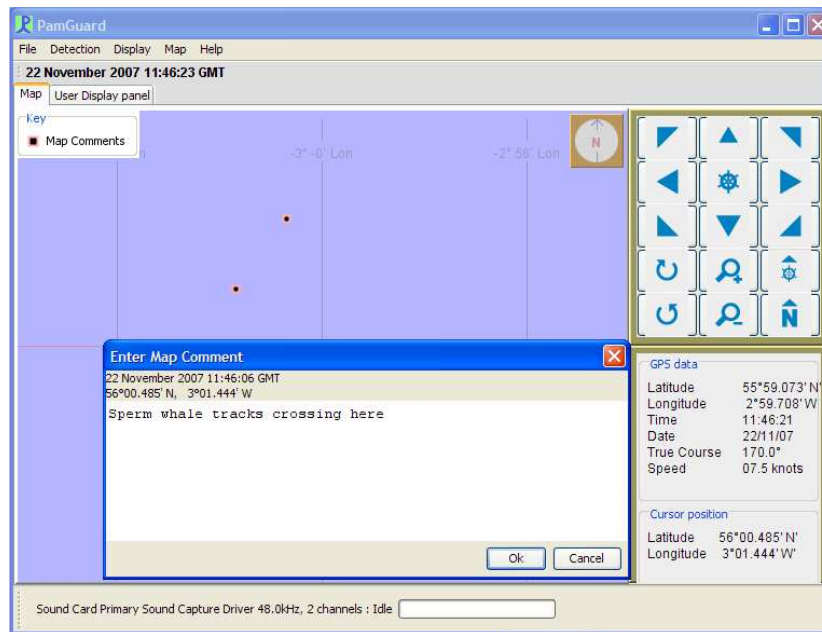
PamGuard

File Detection Display Map Help

22 November 2007 11:46:23 GMT

Map User Display panel

Key

Map Comments

n -3° -0' Lon -2° 58' Lon

N

Enter Map Comment

22 November 2007 11:46:06 GMT
56°00.485' N, 3°01.444' W

Sperm whale tracks crossing here

Ok Cancel

GPS data

| Latitude | 55°59.073' N |
|---|---|
| Longitude | 2°59.708' W |
| Time | 11:46:21 |
| Date | 22/11/07 |
| True Course | 170.0° |
| Speed | 07.5 knots |

Cursor position

| Latitude | 56°00.485' N |
|---|---|
| Longitude | 3°01.444' W |

Sound Card Primary Sound Capture Driver 48.0kHz, 2 channels : Idle